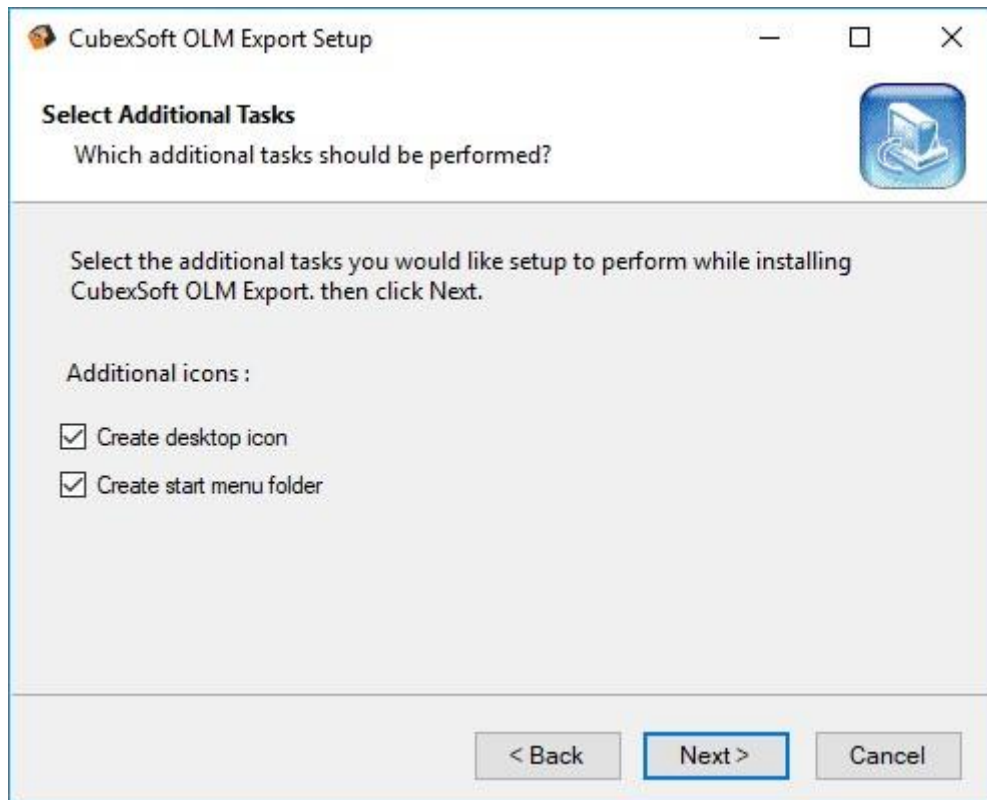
CubexSoft OLM Export Setup

Select Additional Tasks
Which additional tasks should be performed?

Select the additional tasks you would like setup to perform while installing CubexSoft OLM Export. then click Next.

Additional icons :

Create desktop icon

Create start menu folder

< Back
Next >
Cancel